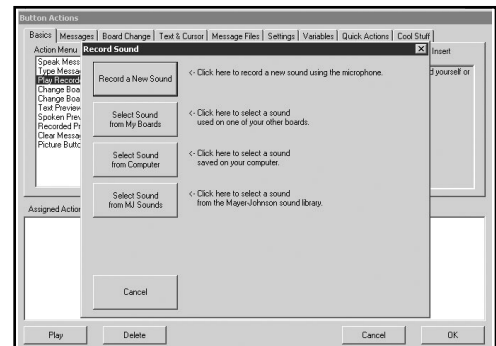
Button Actions

Basics | Messages | Board Change | Text & Cursor | Message Files | Settings | Variables | Quick Actions | Cool Stuff

Action Menu

Speak Mess
Type Messa
Play Record
Change Boa
Change Boa
Text Preview
Spoken Prev
Recorded Pr
Clear Messa
Picture Butto

Insert

d yourself or

Assigned Action

Record Sound

Record a New Sound
<- Click here to record a new sound using the microphone.

Select Sound from My Boards
<- Click here to select a sound used on one of your other boards.

Select Sound from Computer
<- Click here to select a sound saved on your computer.

Select Sound from MJ Sounds
<- Click here to select a sound from the Mayer-Johnson sound library.

Cancel

Play
Delete
Cancel
OK